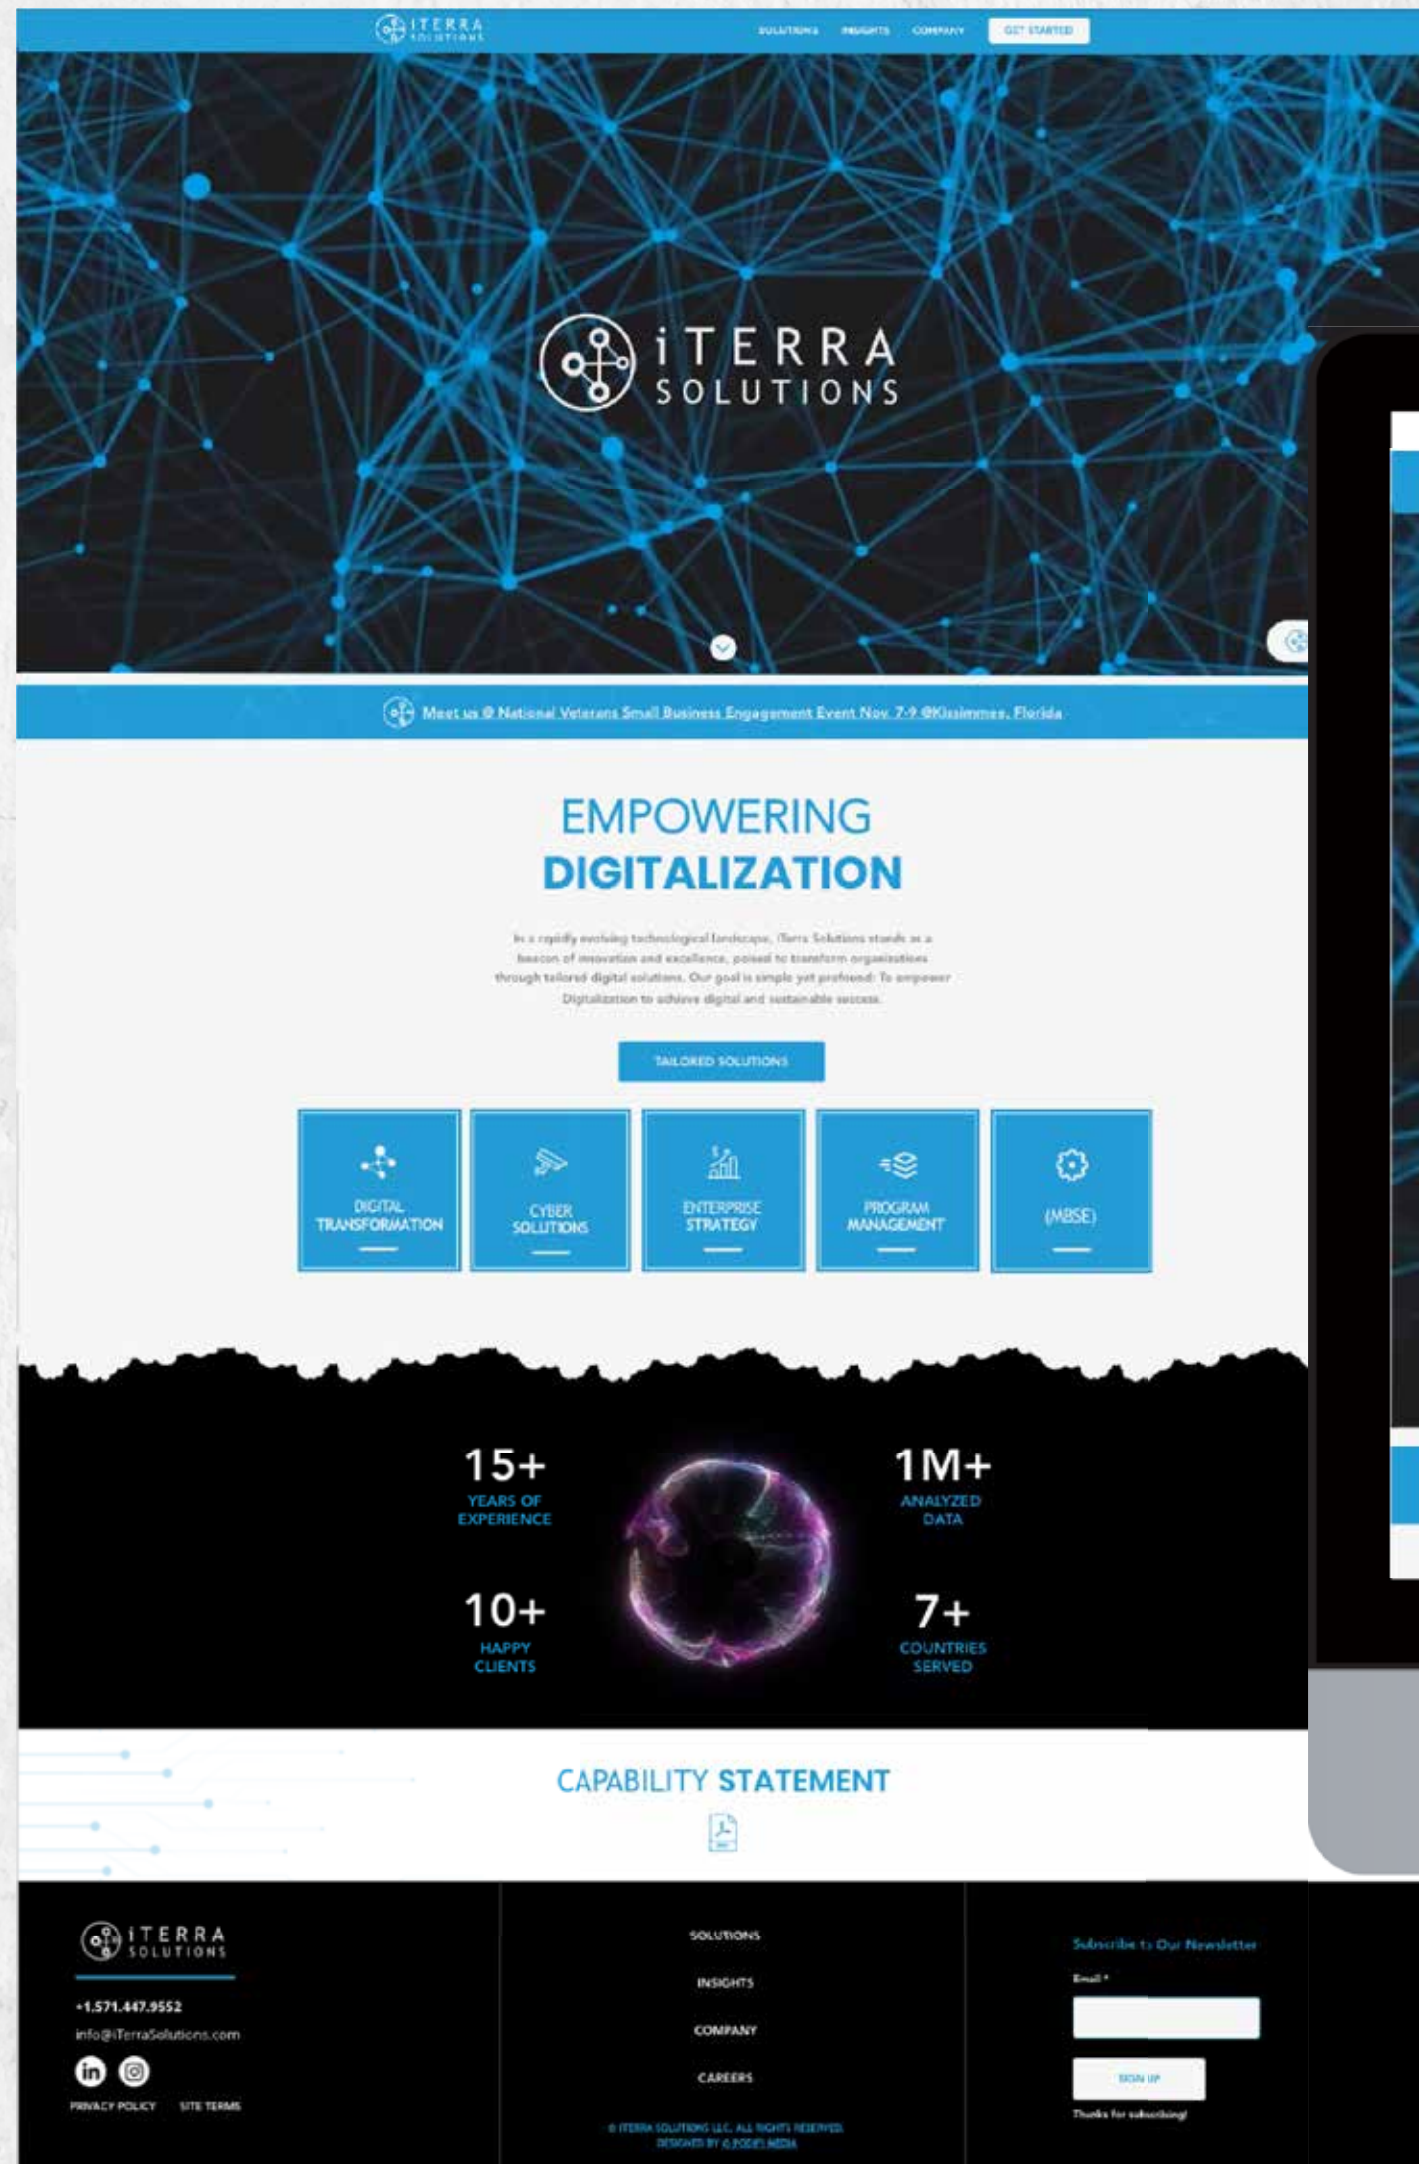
iTERRA SOLUTIONS

SOLUTIONS INSIGHTS COMPANY GET STARTED

iTERRA SOLUTIONS

Meet us @ National Veterans Small Business Engagement Event Nov. 7-9 @Kissimmee, Florida

EMPOWERING
DIGITALIZATION

In a rapidly evolving technological landscape, iTerra Solutions stands as a beacon of innovation and excellence, poised to transform organizations through tailored digital solutions. Our goal is simple yet profound: To empower Digitalization to achieve digital and sustainable success.

TAILORED SOLUTIONS

DIGITAL TRANSFORMATION

CYBER SOLUTIONS

ENTERPRISE STRATEGY

PROGRAM MANAGEMENT

(MBSE)

15+
YEARS OF EXPERIENCE

1M+
ANALYZED DATA

10+
HAPPY CLIENTS

7+
COUNTRIES SERVED

CAPABILITY STATEMENT

iTERRA SOLUTIONS

+1.571.447.9552

info@iTerraSolutions.com

PRIVACY POLICY SITE TERMS

SOLUTIONS

INSIGHTS

COMPANY

CAREERS

© ITERRA SOLUTIONS LLC. ALL RIGHTS RESERVED.
DESIGNED BY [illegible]

Subscribe to Our Newsletter

Email *

SIGN UP

Thanks for subscribing!